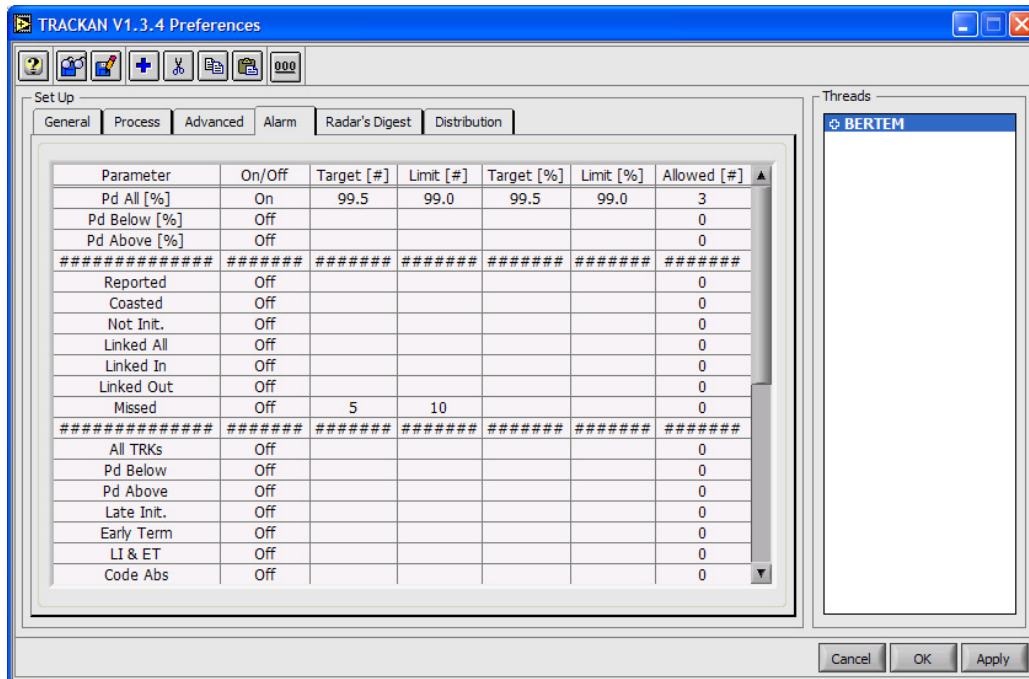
TRACKAN V1.3.4 Preferences

000

Set Up

General | Process | Advanced | Alarm | Radar's Digest | Distribution

| Parameter | On/Off | Target [#] | Limit [#] | Target [%] | Limit [%] | Allowed [#] |
|---|---|---|---|---|---|---|
| Pd All [%] | On | 99.5 | 99.0 | 99.5 | 99.0 | 3 |
| Pd Below [%] | Off | | | | | 0 |
| Pd Above [%] | Off | | | | | 0 |
| ############## | ####### | ####### | ####### | ####### | ####### | ####### |
| Reported | Off | | | | | 0 |
| Coasted | Off | | | | | 0 |
| Not Init. | Off | | | | | 0 |
| Linked All | Off | | | | | 0 |
| Linked In | Off | | | | | 0 |
| Linked Out | Off | | | | | 0 |
| Missed | Off | 5 | 10 | | | 0 |
| ############## | ####### | ####### | ####### | ####### | ####### | ####### |
| All TRKs | Off | | | | | 0 |
| Pd Below | Off | | | | | 0 |
| Pd Above | Off | | | | | 0 |
| Late Init. | Off | | | | | 0 |
| Early Term | Off | | | | | 0 |
| LI & ET | Off | | | | | 0 |
| Code Abs | Off | | | | | 0 |

Threads

BERTEM

Cancel | OK | Apply